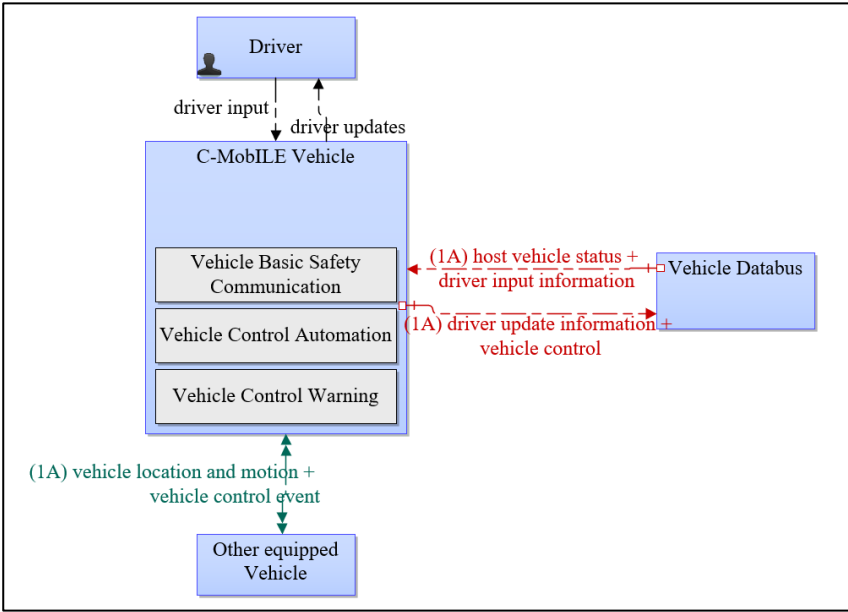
Driver

driver input

driver updates

C-MobILE Vehicle

Vehicle Basic Safety Communication

Vehicle Control Automation

Vehicle Control Warning

(1A) host vehicle status + driver input information

Vehicle Databus

(1A) driver update information + vehicle control

(1A) vehicle location and motion + vehicle control event

Other equipped Vehicle